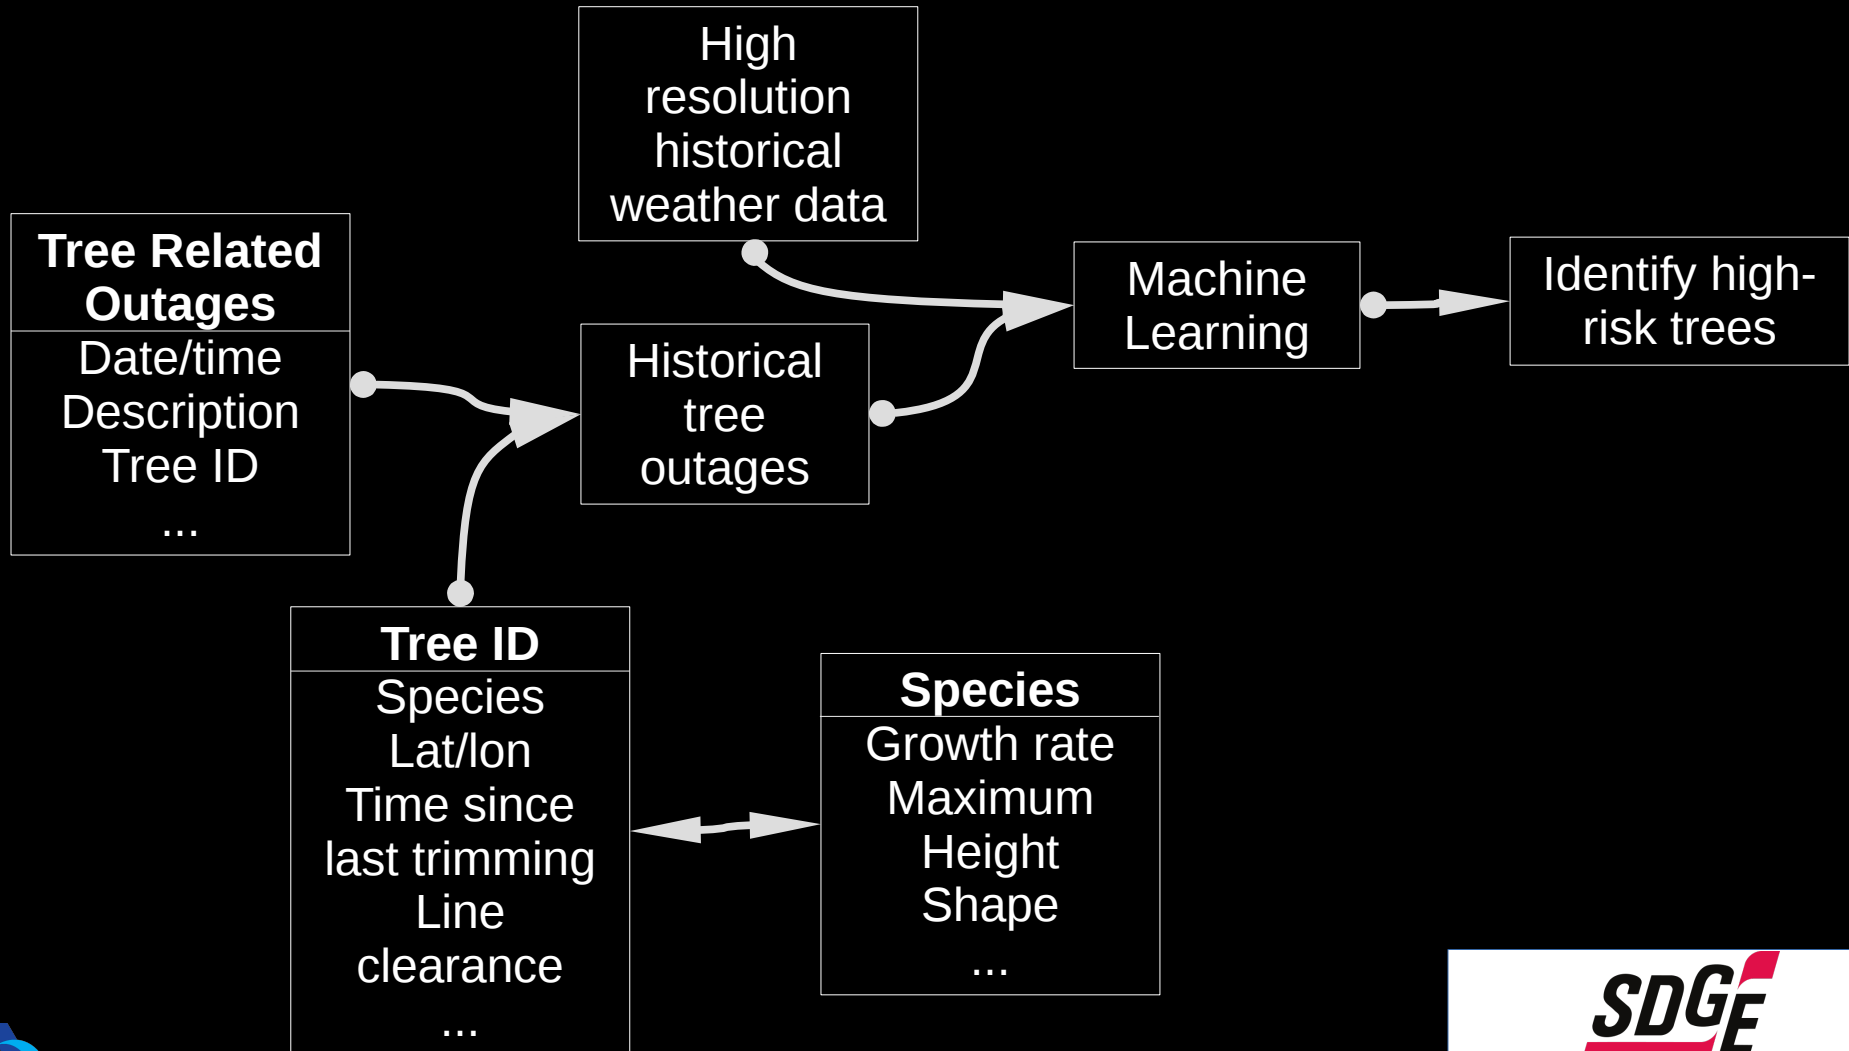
High resolution historical weather data

Tree Related Outages

Date/time
Description
Tree ID
...

Historical tree outages

Machine Learning

Identify high-risk trees

Tree ID

Species
Lat/lon
Time since last trimming
Line clearance
...

Species

Growth rate
Maximum Height
Shape
...

SDGE